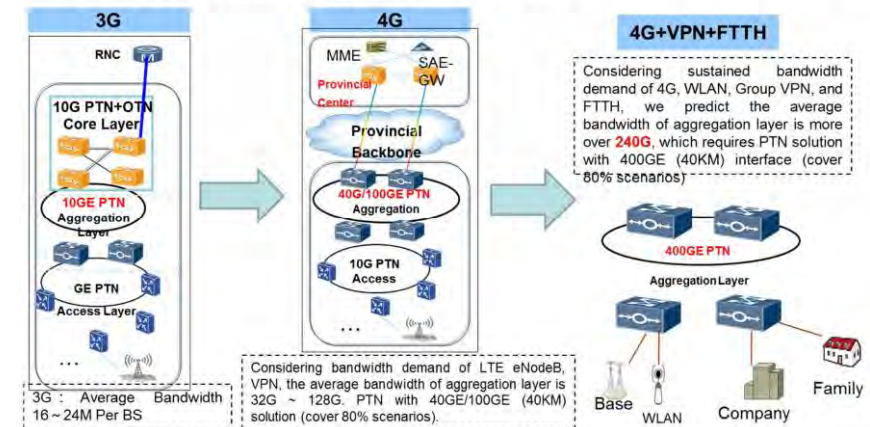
3G

RNC

10G PTN+OTN Core Layer

10GE PTN Aggregation Layer

GE PTN Access Layer

...

3G : Average Bandwidth 16～24M Per BS

4G

MME

SAE-GW

Provincial Center

Provincial Backbone

40G/100GE PTN Aggregation

10G PTN Access

...

Considering bandwidth demand of LTE eNodeB, VPN, the average bandwidth of aggregation layer is 32G ~ 128G. PTN with 40GE/100GE (40KM) solution (cover 80% scenarios).

4G+VPN+FTTH

Considering sustained bandwidth demand of 4G, WLAN, Group VPN, and FTTH, we predict the average bandwidth of aggregation layer is more over 240G, which requires PTN solution with 400GE (40KM) interface (cover 80% scenarios)

400GE PTN

Aggregation Layer

Base

WLAN

Company

Family